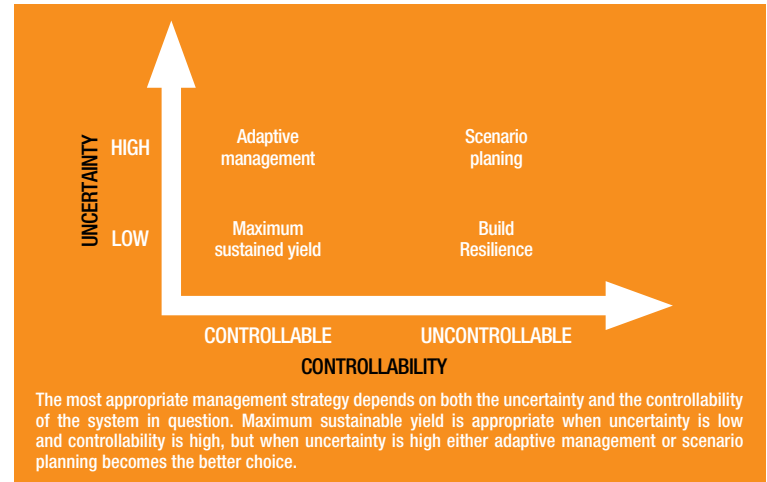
UNCERTAINTY

HIGH

LOW

Adaptive management

Scenario planing

Maximum sustained yield

Build Resilience

CONTROLLABLE

UNCONTROLLABLE

CONTROLLABILITY

The most appropriate management strategy depends on both the uncertainty and the controllability of the system in question. Maximum sustainable yield is appropriate when uncertainty is low and controllability is high, but when uncertainty is high either adaptive management or scenario planning becomes the better choice.